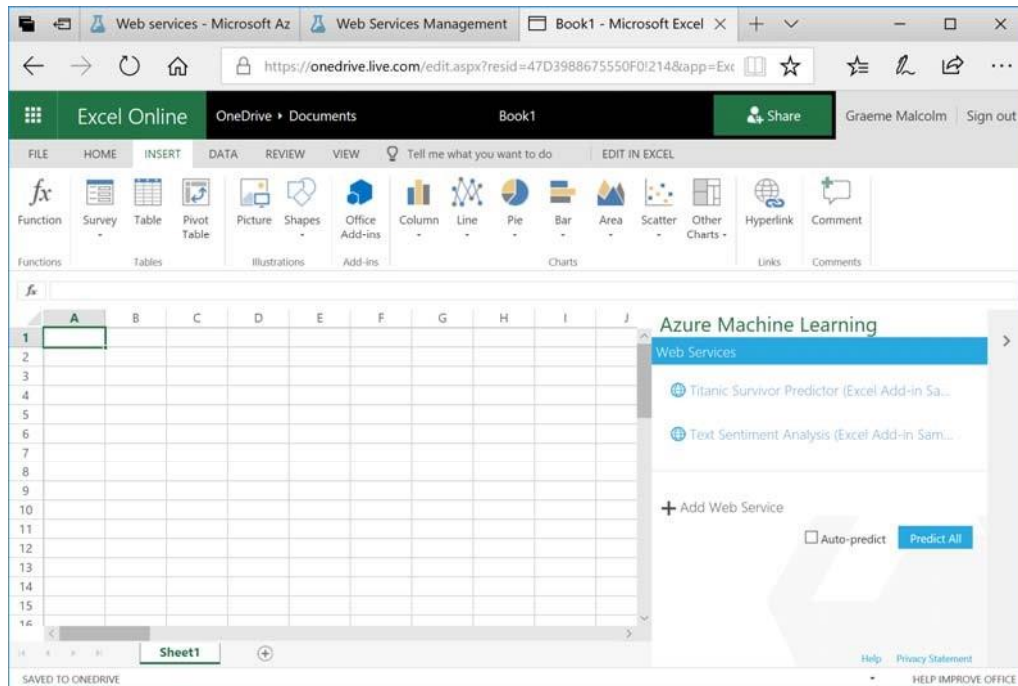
Web services - Microsoft Az | Web Services Management | Book1 - Microsoft Excel ×

https://onedrive.live.com/edit.aspx?resid=47D3988675550F0!214&app=Exc

Excel Online | OneDrive ▸ Documents | Book1 | Share | Graeme Malcolm | Sign out

FILE | HOME | INSERT | DATA | REVIEW | VIEW | Tell me what you want to do | EDIT IN EXCEL

Function | Survey | Table | Pivot Table | Picture | Shapes | Office Add-ins | Column | Line | Pie | Bar | Area | Scatter | Other Charts | Hyperlink | Comment

Functions | Tables | Illustrations | Add-ins | Charts | Links | Comments

$fx$

A B C D E F G H I J

1 2 3 4 5 6 7 8 9 10 11 12 13 14 15 16

Azure Machine Learning

Web Services

Titanic Survivor Predictor (Excel Add-in Sa...

Text Sentiment Analysis (Excel Add-in Sam...

+ Add Web Service

Auto-predict | Predict All

Sheet1

Help | Privacy Statement

SAVED TO ONEDRIVE | HELP IMPROVE OFFICE